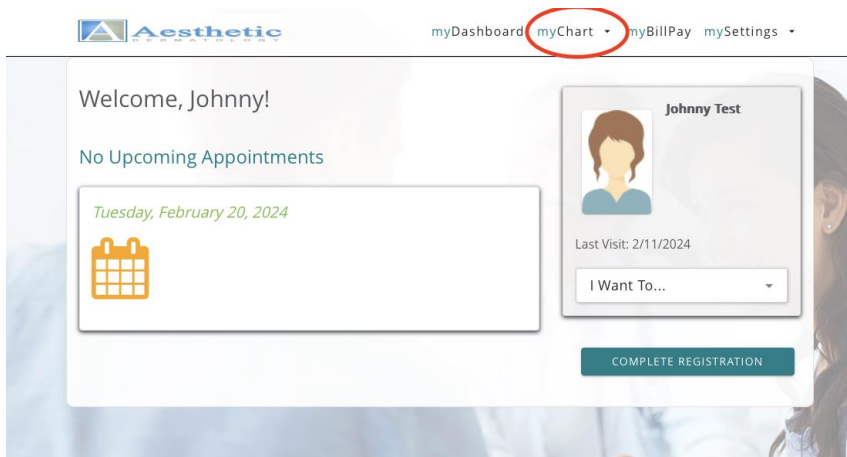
Aesthetic
DERMATOLOGY

myDashboard myChart ▾ myBillPay mySettings ▾

Welcome, Johnny!

No Upcoming Appointments

Tuesday, February 20, 2024

Johnny Test

Last Visit: 2/11/2024

I Want To...

COMPLETE REGISTRATION